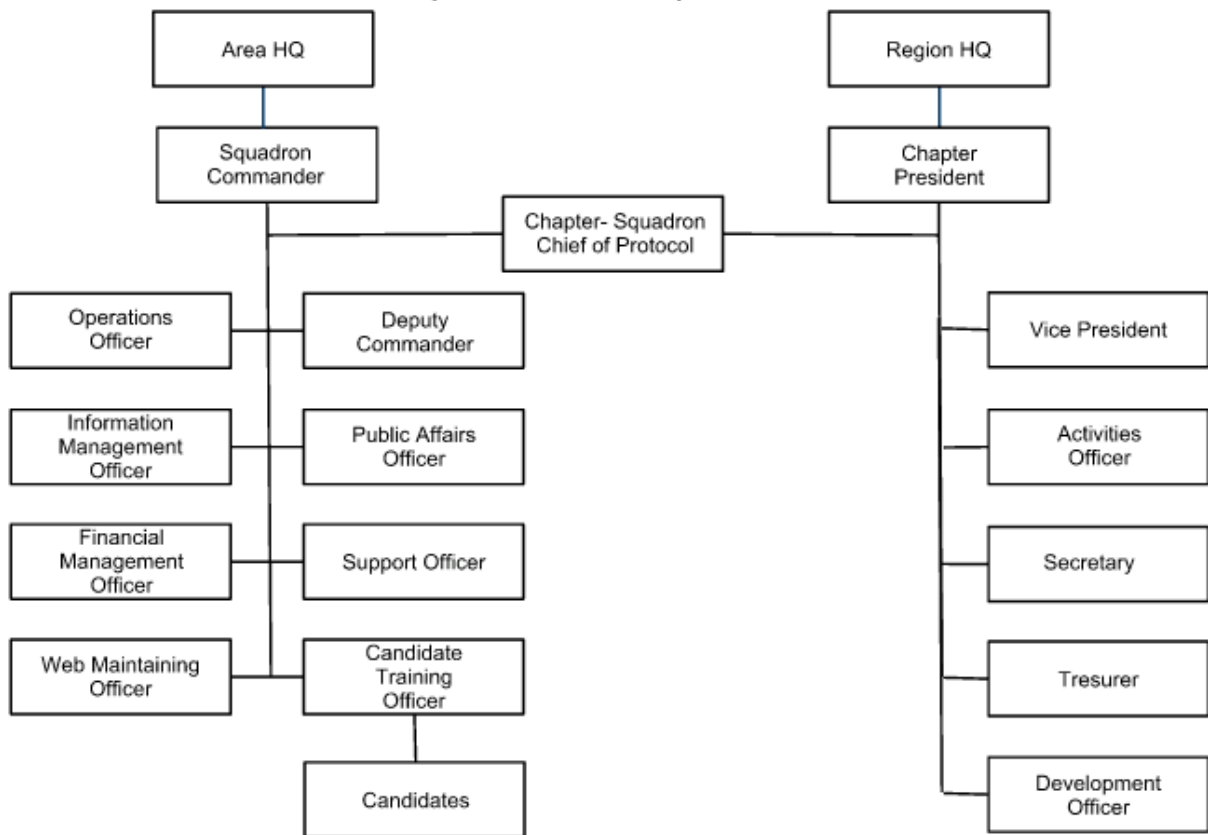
Area HQ

Squadron Commander

Region HQ

Chapter President

Chapter- Squadron Chief of Protocol

Operations Officer

Deputy Commander

Information Management Officer

Public Affairs Officer

Financial Management Officer

Support Officer

Web Maintaining Officer

Candidate Training Officer

Candidates

Vice President

Activities Officer

Secretary

Tresurer

Development Officer